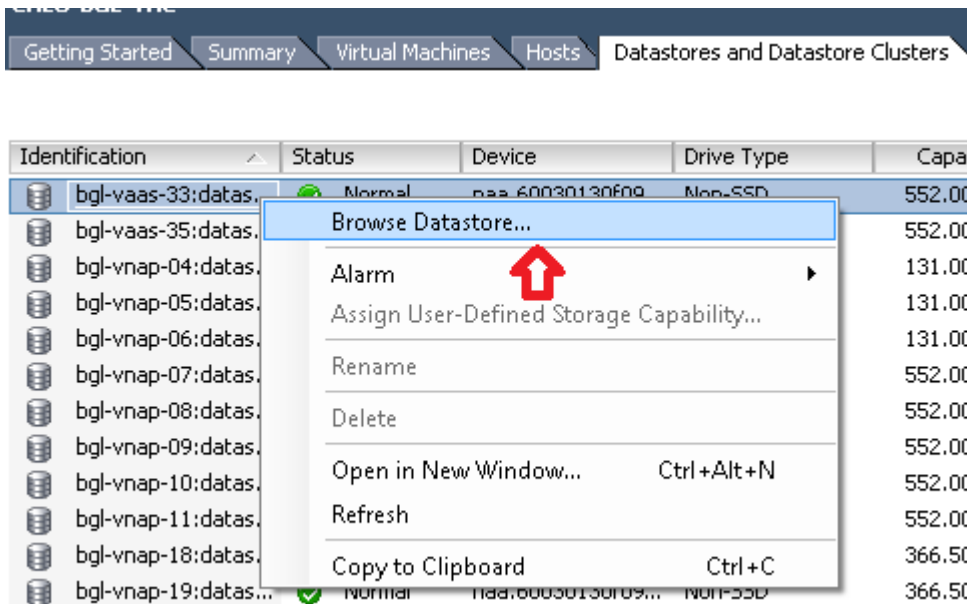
Getting Started | Summary | Virtual Machines | Hosts | Datastores and Datastore Clusters

| Identification | Status | Device | Drive Type | Capa |
|---|---|---|---|---|
| bgl-vaas-33:datas... | Normal | naa.60030130f09... | Non-SSD | 552.00 |
| bgl-vaas-35:datas... | | | | 552.00 |
| bgl-vnap-04:datas... | | | | 131.00 |
| bgl-vnap-05:datas... | | | | 131.00 |
| bgl-vnap-06:datas... | | | | 131.00 |
| bgl-vnap-07:datas... | | | | 552.00 |
| bgl-vnap-08:datas... | | | | 552.00 |
| bgl-vnap-09:datas... | | | | 552.00 |
| bgl-vnap-10:datas... | | | | 552.00 |
| bgl-vnap-11:datas... | | | | 552.00 |
| bgl-vnap-18:datas... | | | | 366.50 |
| bgl-vnap-19:datas... | Normal | naa.60030130f09... | Non-SSD | 366.50 |

Browse Datastore...
Alarm
Assign User-Defined Storage Capability...
Rename
Delete
Open in New Window... Ctrl+Alt+N
Refresh
Copy to Clipboard Ctrl+C